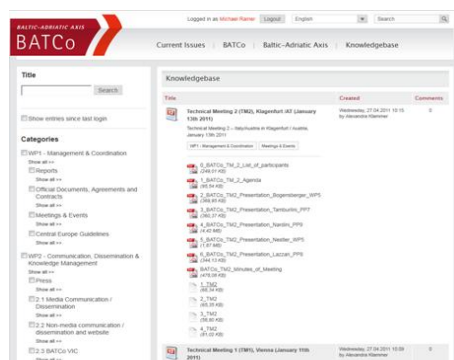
BALTIC-ADRIATIC AXIS
BATCo

Logged in as Michael Reiner | Logout | English | Search

Current Issues | BATCo | Baltic-Adriatic Axis | Knowledgebase

Title

Search

Show entries since last login

Categories

WP1 - Management & Coordination
Show all >>
Reports
Show all >>
Official Documents, Agreements and Contracts
Show all >>
Meetings & Events
Show all >>
Central Europe Guidelines
Show all >>
WP2 - Communication, Dissemination & Knowledge Management
Show all >>
Press
Show all >>
2.1 Media Communication / Dissemination
Show all >>
2.2 Non-media communication / dissemination and website
Show all >>
2.3 BATCo VIC
Show all >>

Knowledgebase

| Title | Created | Comments |
|---|---|---|
| Technical Meeting 2 (TM2), Klagenfurt (AT (January 13th 2011) | Wednesday, 27.04.2011 10:15 by Alexandra Klemmer | 0 |

Technical Meeting 2 - Italy/Austria in Klagenfurt / Austria January 13th 2011

WP1 - Management & Coordination | Meetings & Events

0_BATCo_TM_2_List_of_participants (249.01 KB)
1_BATCo_TM_2_Agenda (65.54 KB)
2_BATCo_TM2_Presentation_Bogensberger_WP5 (369.85 KB)
3_BATCo_TM2_Presentation_Tamburini_PP7 (360.37 KB)
4_BATCo_TM2_Presentation_Nardini_PP8 (4.42 MB)
5_BATCo_TM2_Presentation_Nestler_WP1 (1.67 MB)
6_BATCo_TM2_Presentation_Laccan_PP9 (344.13 KB)
BATCo_TM2_Minutes_of_Meeting (476.09 KB)
1_TM2 (60.54 KB)
2_TM2 (65.39 KB)
3_TM2 (56.60 KB)
4_TM2 (81.02 KB)

| Technical Meeting 1 (TM1), Vienna (January 11th 2011) | Wednesday, 27.04.2011 10:09 by Alexandra Klemmer | 0 |